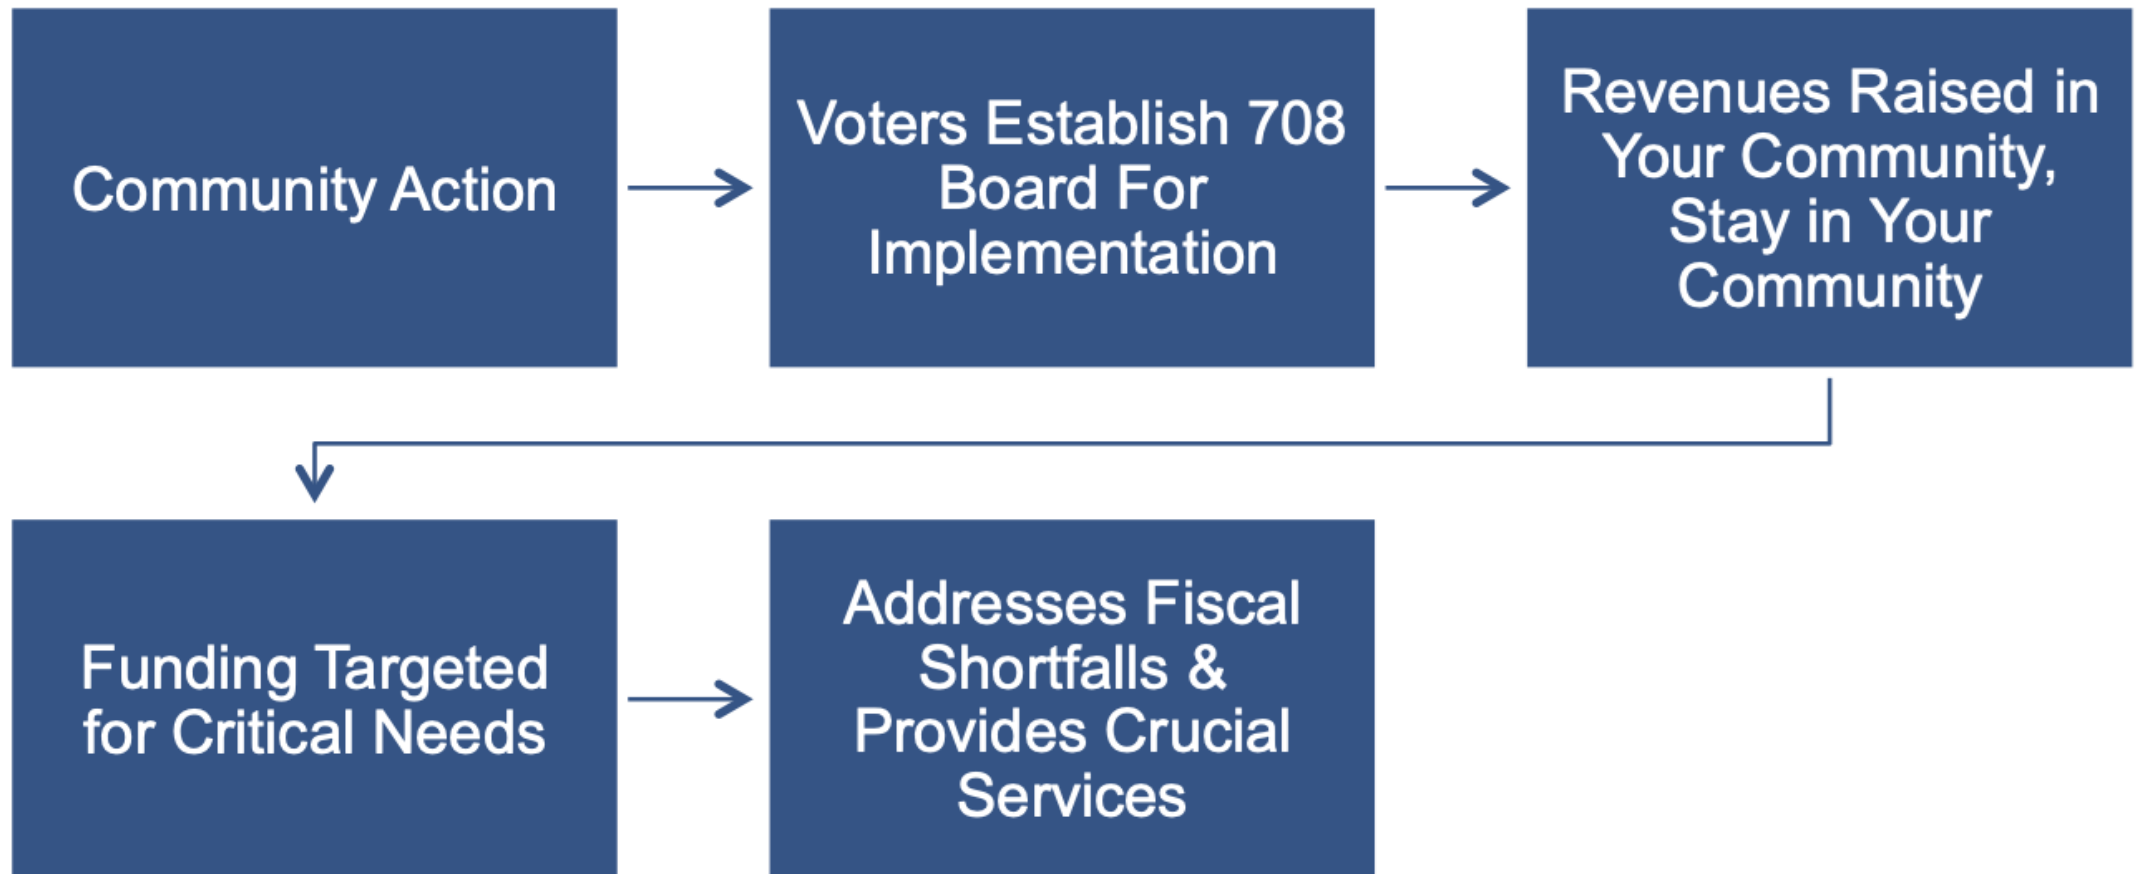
Community Action

Voters Establish 708 Board For Implementation

Revenues Raised in Your Community, Stay in Your Community

Funding Targeted for Critical Needs

Addresses Fiscal Shortfalls & Provides Crucial Services